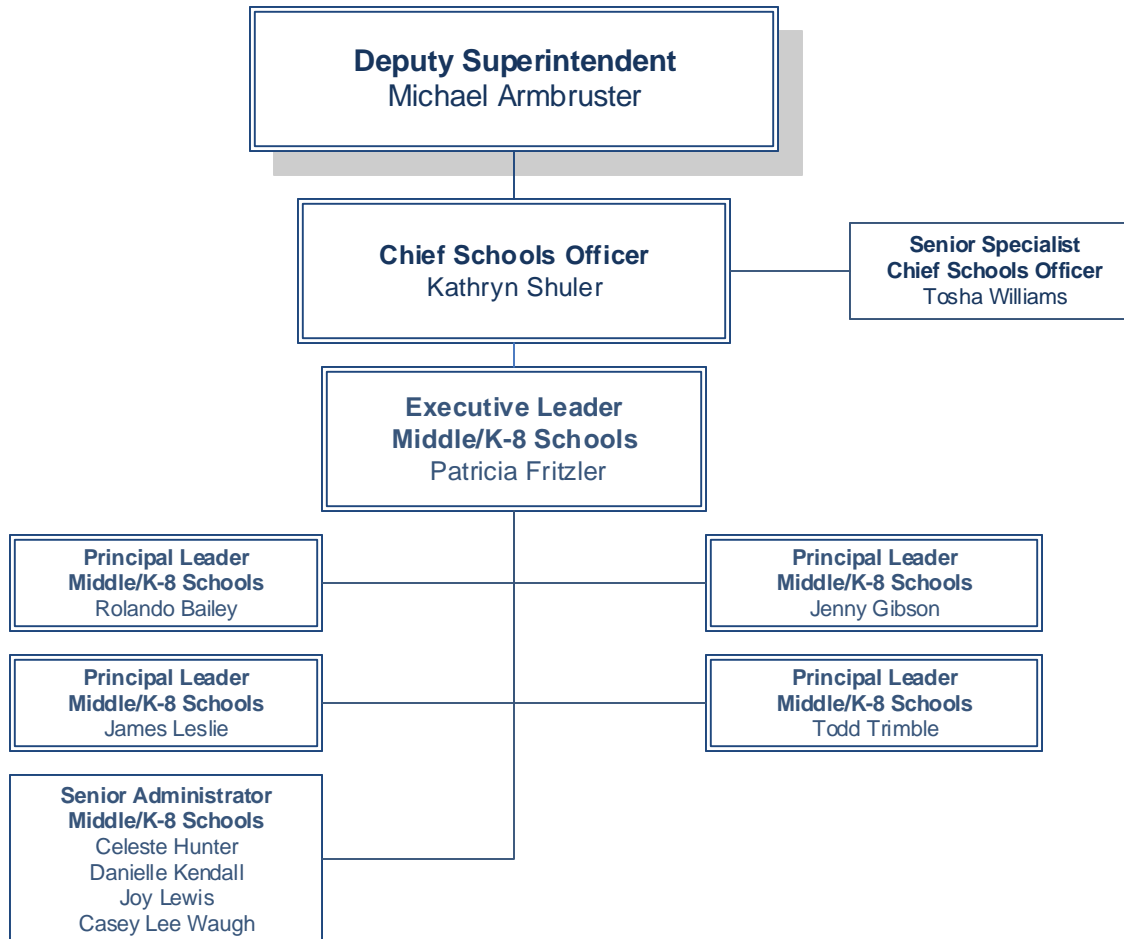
Deputy Superintendent
Michael Armbruster

Chief Schools Officer
Kathryn Shuler

Senior Specialist
Chief Schools Officer
Tosha Williams

Executive Leader
Middle/K-8 Schools
Patricia Fritzler

Principal Leader
Middle/K-8 Schools
Rolando Bailey

Principal Leader
Middle/K-8 Schools
Jenny Gibson

Principal Leader
Middle/K-8 Schools
James Leslie

Principal Leader
Middle/K-8 Schools
Todd Trimble

Senior Administrator
Middle/K-8 Schools
Celeste Hunter
Danielle Kendall
Joy Lewis
Casey Lee Waugh